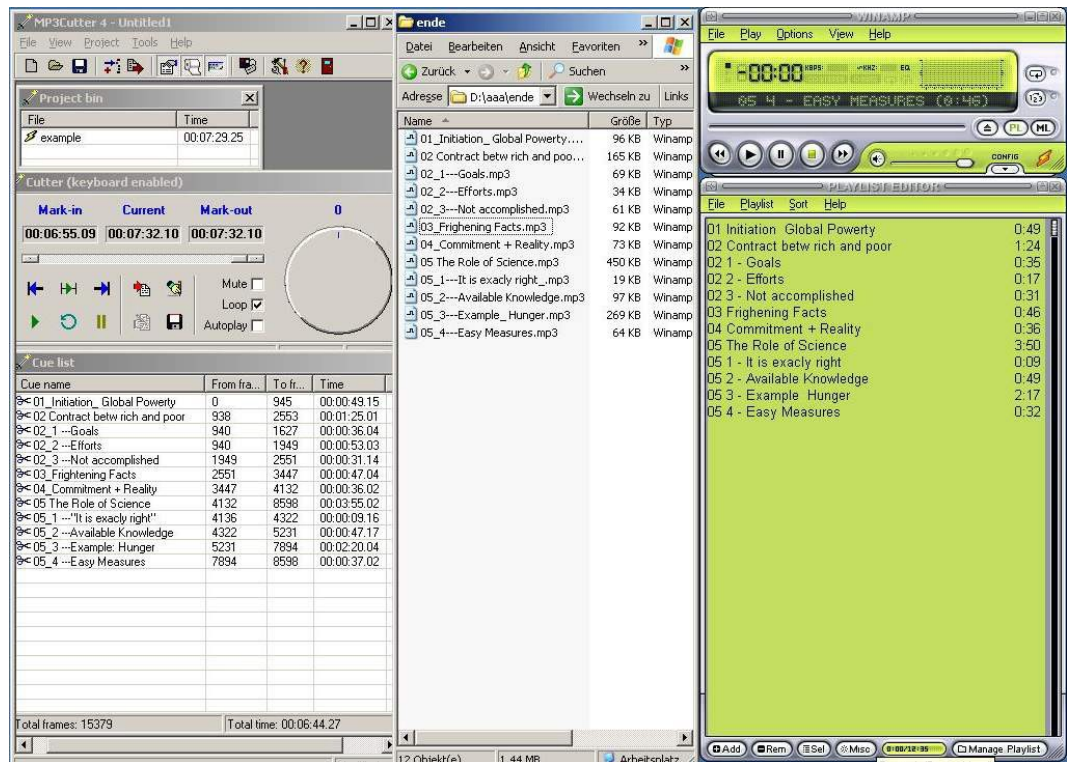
MP3Cutter 4 - Untitled1

File View Project Tools Help

Project bin

| File | Time |
|---|---|
| example | 00:07:29.25 |

Cutter (keyboard enabled)

Mark-in Current Mark-out 0

00:06:55.09 00:07:32.10 00:07:32.10

Mute
Loop
Autoplay

Cue list

| Cue name | From fra... | To fr... | Time |
|---|---|---|---|
| 01_Initiation_ Global Powerty | 0 | 945 | 00:00:49.15 |
| 02 Contract betw rich and poor | 938 | 2553 | 00:01:25.01 |
| 02_1 ---Goals | 940 | 1627 | 00:00:36.04 |
| 02_2 ---Efforts | 940 | 1949 | 00:00:53.03 |
| 02_3 ---Not accomplished | 1949 | 2551 | 00:00:31.14 |
| 03_Frightening Facts | 2551 | 3447 | 00:00:47.04 |
| 04_Commitment + Reality | 3447 | 4132 | 00:00:36.02 |
| 05 The Role of Science | 4132 | 8598 | 00:03:55.02 |
| 05_1 ---"It is exacly right" | 4136 | 4322 | 00:00:09.16 |
| 05_2 ---Available Knowledge | 4322 | 5231 | 00:00:47.17 |
| 05_3 ---Example: Hunger | 5231 | 7894 | 00:02:20.04 |
| 05_4 ---Easy Measures | 7894 | 8598 | 00:00:37.02 |

Total frames: 15379 Total time: 00:06:44.27

ende

Datei Bearbeiten Ansicht Favoriten

Zurück Suchen

Adresse D:\aaa\ende Wechseln zu Links

| Name | Größe | Typ |
|---|---|---|
| 01_Initiation_ Global Powerty.... | 96 KB | Winamp |
| 02 Contract betw rich and poo.... | 165 KB | Winamp |
| 02_1---Goals.mp3 | 69 KB | Winamp |
| 02_2---Efforts.mp3 | 34 KB | Winamp |
| 02_3---Not accomplished.mp3 | 61 KB | Winamp |
| 03_Frighening Facts.mp3 | 92 KB | Winamp |
| 04_Commitment + Reality.mp3 | 73 KB | Winamp |
| 05 The Role of Science.mp3 | 450 KB | Winamp |
| 05_1---It is exacly right_.mp3 | 19 KB | Winamp |
| 05_2---Available Knowledge.mp3 | 97 KB | Winamp |
| 05_3---Example_ Hunger.mp3 | 269 KB | Winamp |
| 05_4---Easy Measures.mp3 | 64 KB | Winamp |

12 Objekt(e) 1,44 MB Arbeitsplatz

WINAMP

File Play Options View Help

-00:00 KBPS KHZ EQ

05 4 - EASY MEASURES (0:46)

PL ML

CONFIG

PLAYLIST EDITOR

File Playlist Sort Help

01 Initiation Global Powerty 0:49
02 Contract betw rich and poor 1:24
02 1 - Goals 0:35
02 2 - Efforts 0:17
02 3 - Not accomplished 0:31
03 Frighening Facts 0:46
04 Commitment + Reality 0:36
05 The Role of Science 3:50
05 1 - It is exacly right 0:09
05 2 - Available Knowledge 0:49
05 3 - Example Hunger 2:17
05 4 - Easy Measures 0:32

Add Rem Sel Misc 0:00/12:35 Manage Playlist